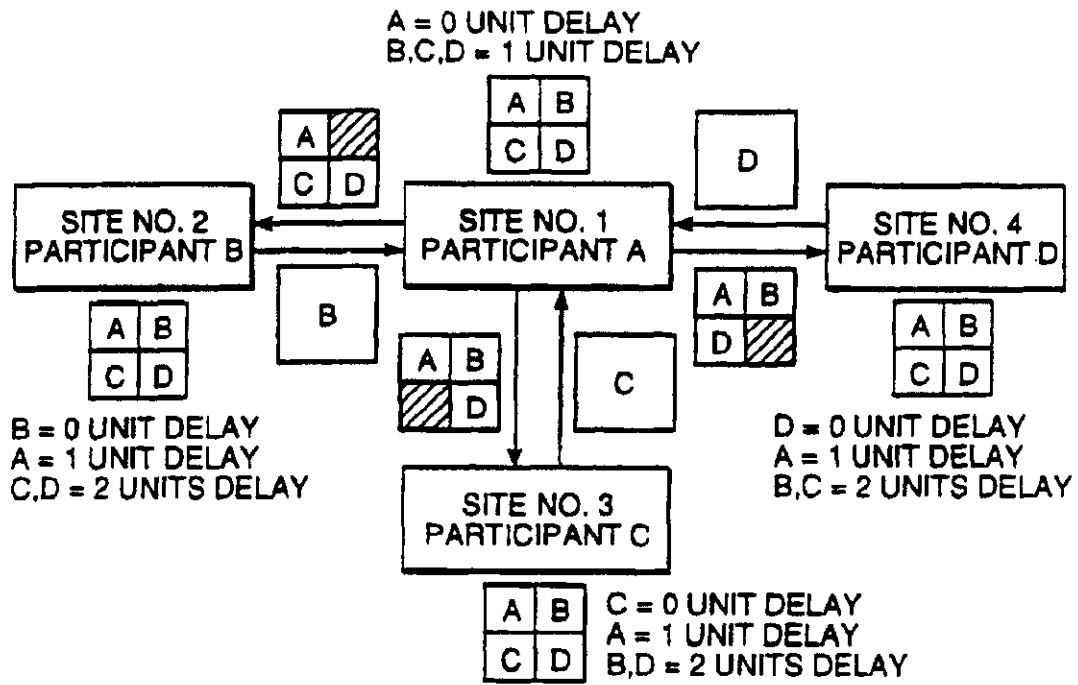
A = 0 UNIT DELAY
B,C,D = 1 UNIT DELAY

A B
C D

A
C D

D

SITE NO. 2
PARTICIPANT B

SITE NO. 1
PARTICIPANT A

SITE NO. 4
PARTICIPANT D

B

A B
D

A B
C D

A B
D

C

A B
C D

B = 0 UNIT DELAY
A = 1 UNIT DELAY
C,D = 2 UNITS DELAY

D = 0 UNIT DELAY
A = 1 UNIT DELAY
B,C = 2 UNITS DELAY

SITE NO. 3
PARTICIPANT C

A B
C D

C = 0 UNIT DELAY
A = 1 UNIT DELAY
B,D = 2 UNITS DELAY